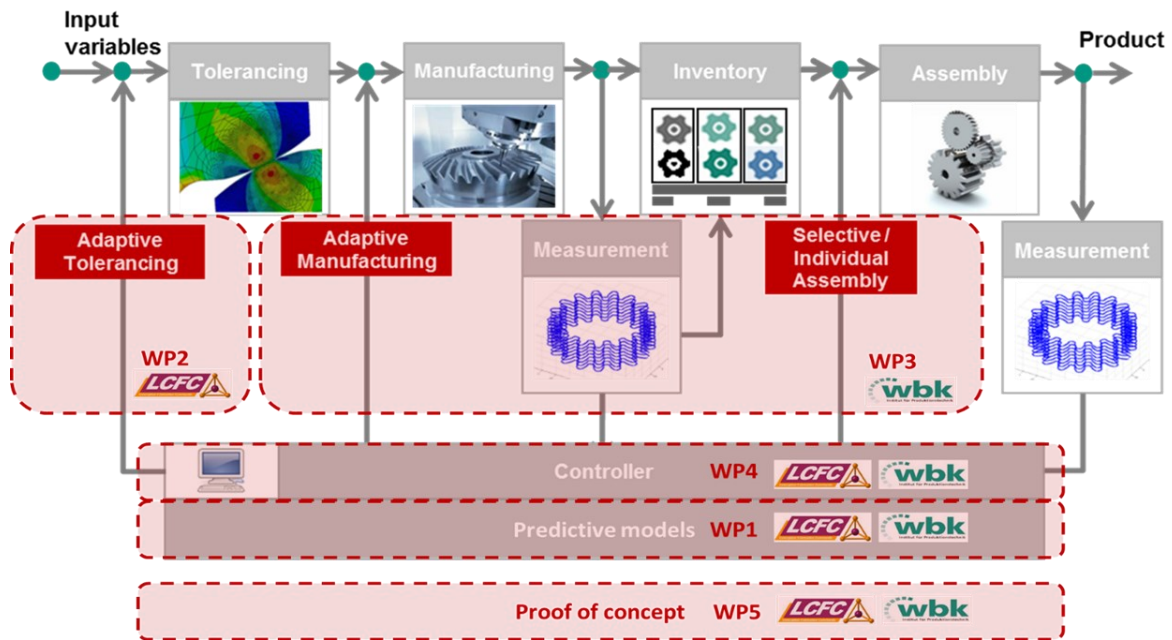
Input variables

Tolerancing

Manufacturing

Inventory

Assembly

Product

Adaptive Tolerancing

WP2

LCFC

Adaptive Manufacturing

Measurement

Selective / Individual Assembly

WP3

wbk

Measurement

Controller

WP4

LCFC

wbk

Predictive models

WP1

LCFC

wbk

Proof of concept

WP5

LCFC

wbk